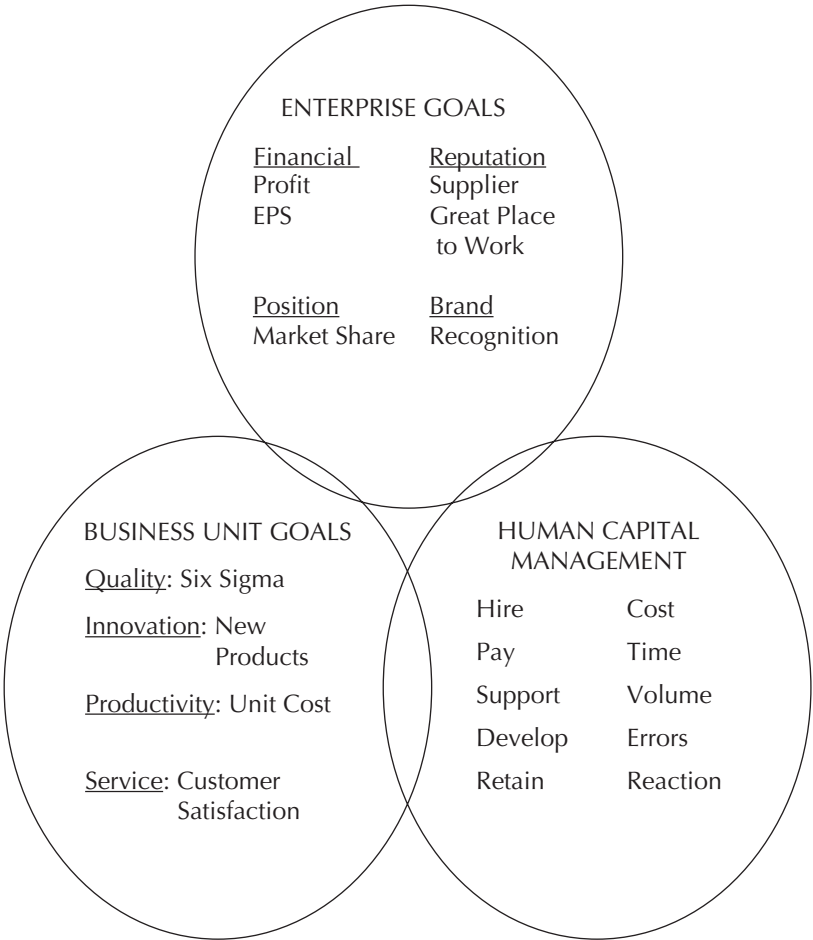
ENTERPRISE GOALS

Financial
Profit
EPS

Reputation
Supplier
Great Place to Work

Position
Market Share

Brand
Recognition

BUSINESS UNIT GOALS

Quality: Six Sigma

Innovation: New Products

Productivity: Unit Cost

Service: Customer Satisfaction

HUMAN CAPITAL MANAGEMENT

| | |
|---|---|
| Hire | Cost |
| Pay | Time |
| Support | Volume |
| Develop | Errors |
| Retain | Reaction |